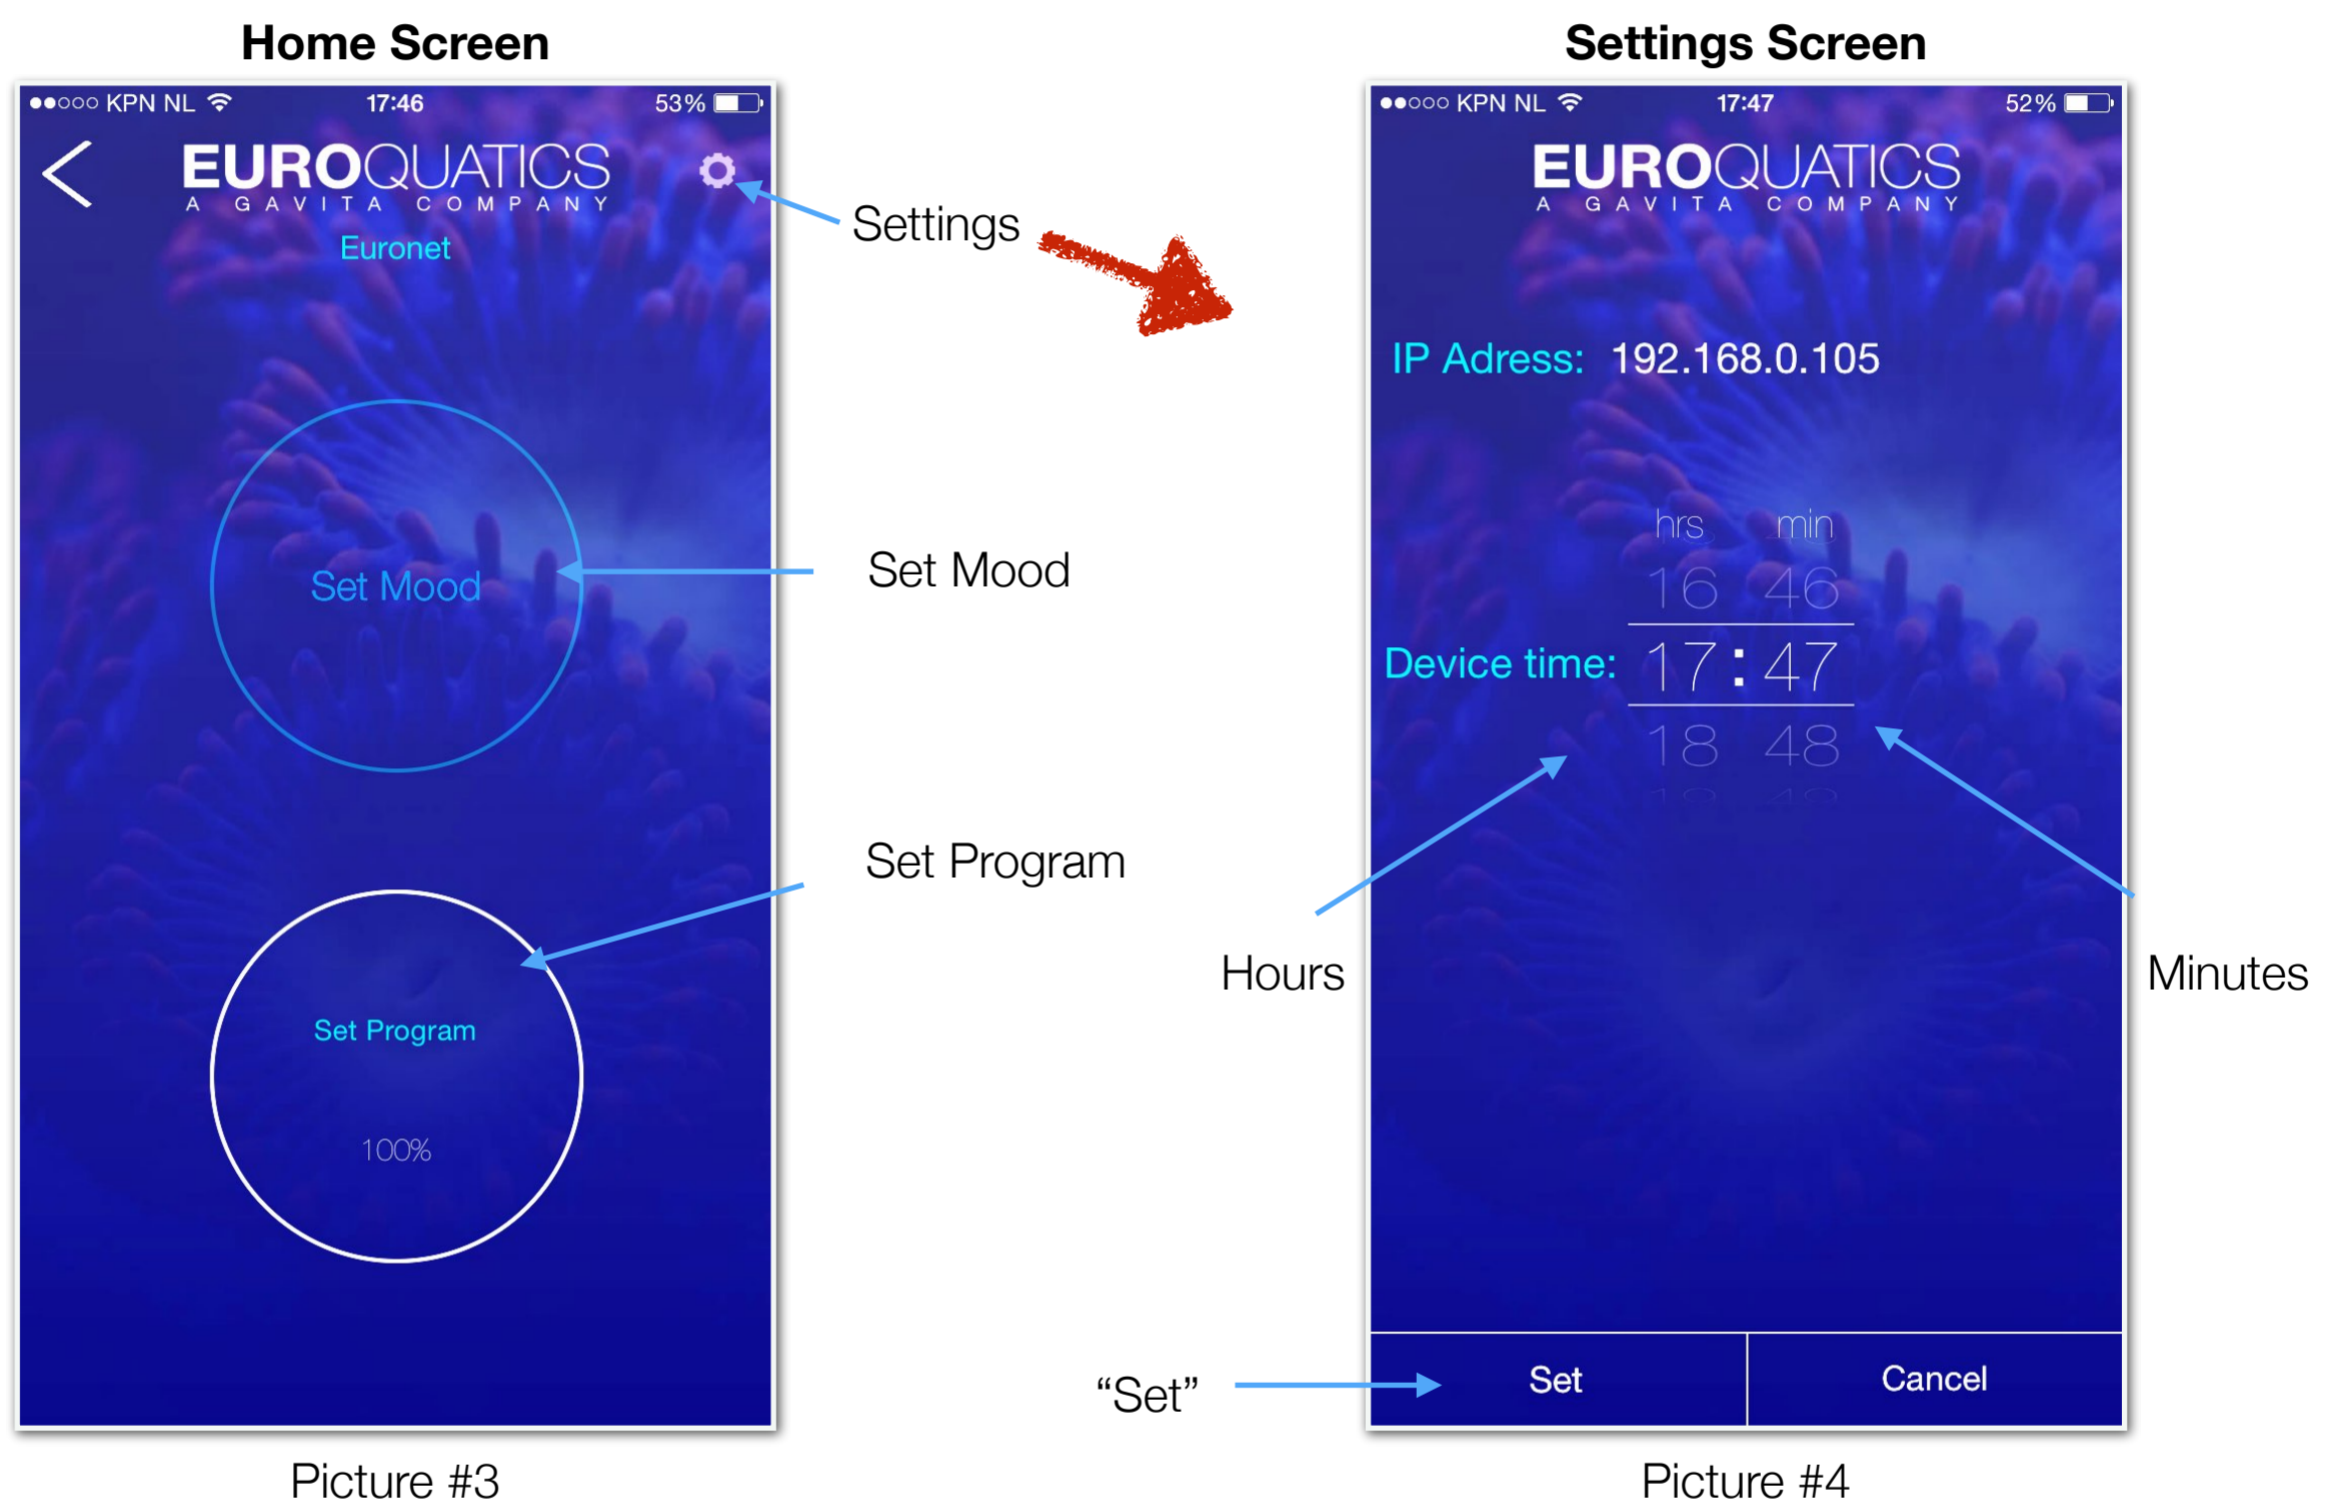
Home Screen

●●○○○ KPN NL 17:46 53%

EUROQUATICS
A GAVITA COMPANY

Euronet

Set Mood

Set Program

100%

Picture #3

Settings

Set Mood

Set Program

Settings Screen

●●○○○ KPN NL 17:47 52%

EUROQUATICS
A GAVITA COMPANY

IP Adress: 192.168.0.105

hrs min
16 46
Device time: 17 : 47
18 48

Hours

Minutes

"Set"

Set Cancel

Picture #4